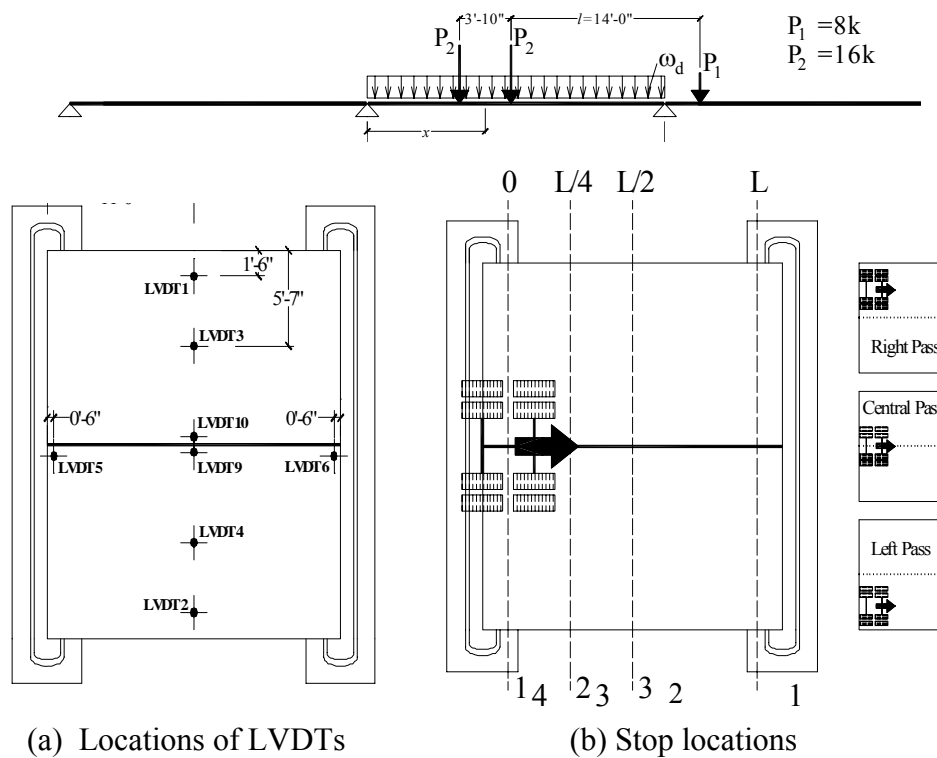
3'-10"
$l$=14'-0"
$P_2$
$P_2$
$\omega_d$
$P_1$
$P_1$ =8k
$P_2$ =16k
$x$

1'-6"
5'-7"
LVDT1
LVDT3
0'-6"
0'-6"
LVDT10
LVDT5
LVDT9
LVDT6
LVDT4
LVDT2

0
L/4
L/2
L
1 4
2 3
3 2
1

Right Pass
Central Pass
Left Pass

(a) Locations of LVDTs
(b) Stop locations